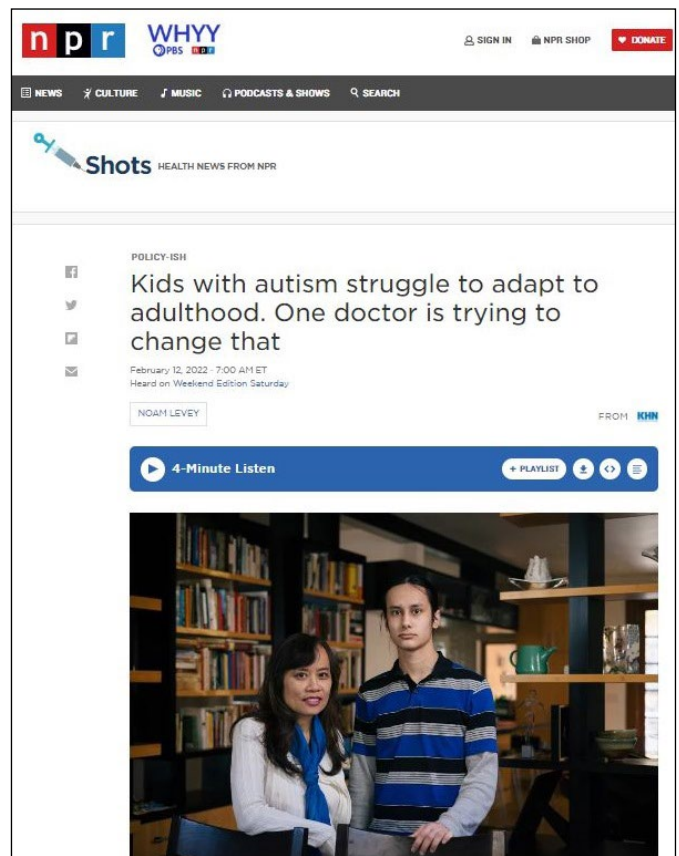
npr WHYY PBS npr

SIGN IN NPR SHOP DONATE

NEWS CULTURE MUSIC PODCASTS & SHOWS SEARCH

Shots HEALTH NEWS FROM NPR

POLICY-ISH

Kids with autism struggle to adapt to adulthood. One doctor is trying to change that

February 12, 2022 · 7:00 AM ET
Heard on Weekend Edition Saturday

NOAM LEVEY

FROM KHN

4-Minute Listen

+ PLAYLIST